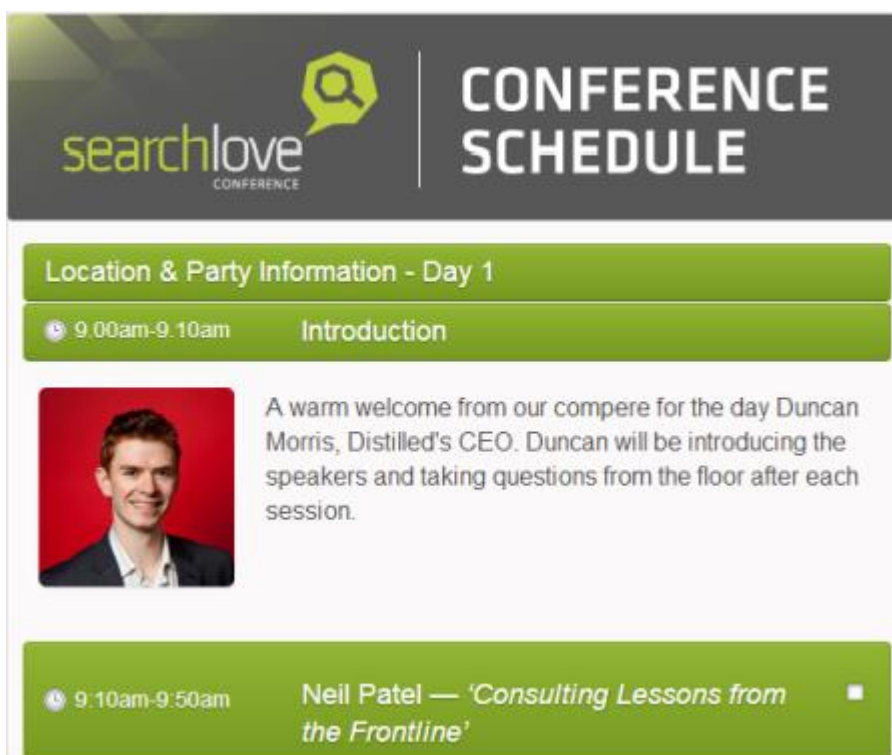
searchlove CONFERENCE

CONFERENCE SCHEDULE

Location & Party Information - Day 1

9:00am-9.10am Introduction

A warm welcome from our compere for the day Duncan Morris, Distilled's CEO. Duncan will be introducing the speakers and taking questions from the floor after each session.

9:10am-9:50am Neil Patel — *'Consulting Lessons from the Frontline'*